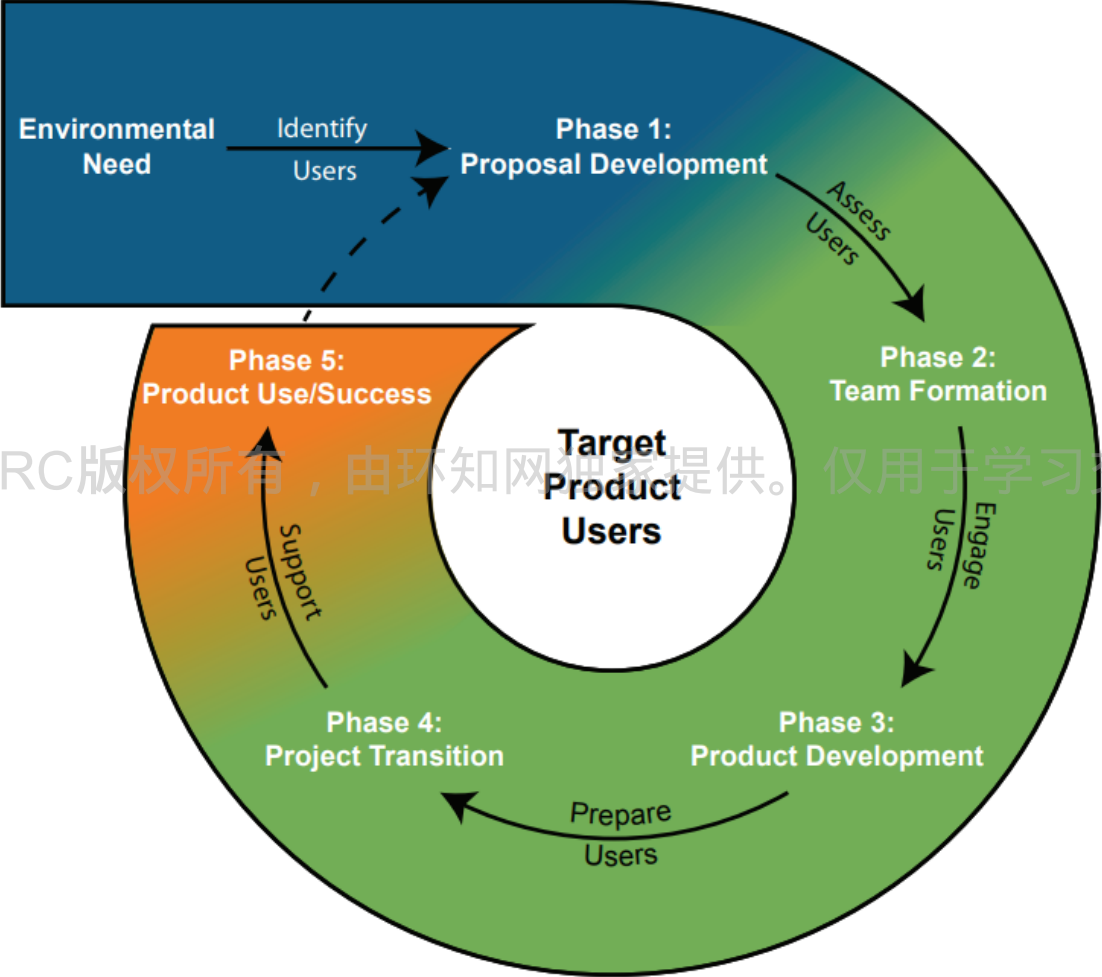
Environmental Need

Identify Users

Phase 1: Proposal Development

Assess Users

Phase 2: Team Formation

Engage Users

Phase 3: Product Development

Prepare Users

Phase 4: Project Transition

Support Users

Phase 5: Product Use/Success

Target Product Users

RC版权所有，由环知网独家提供。仅用于学习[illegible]